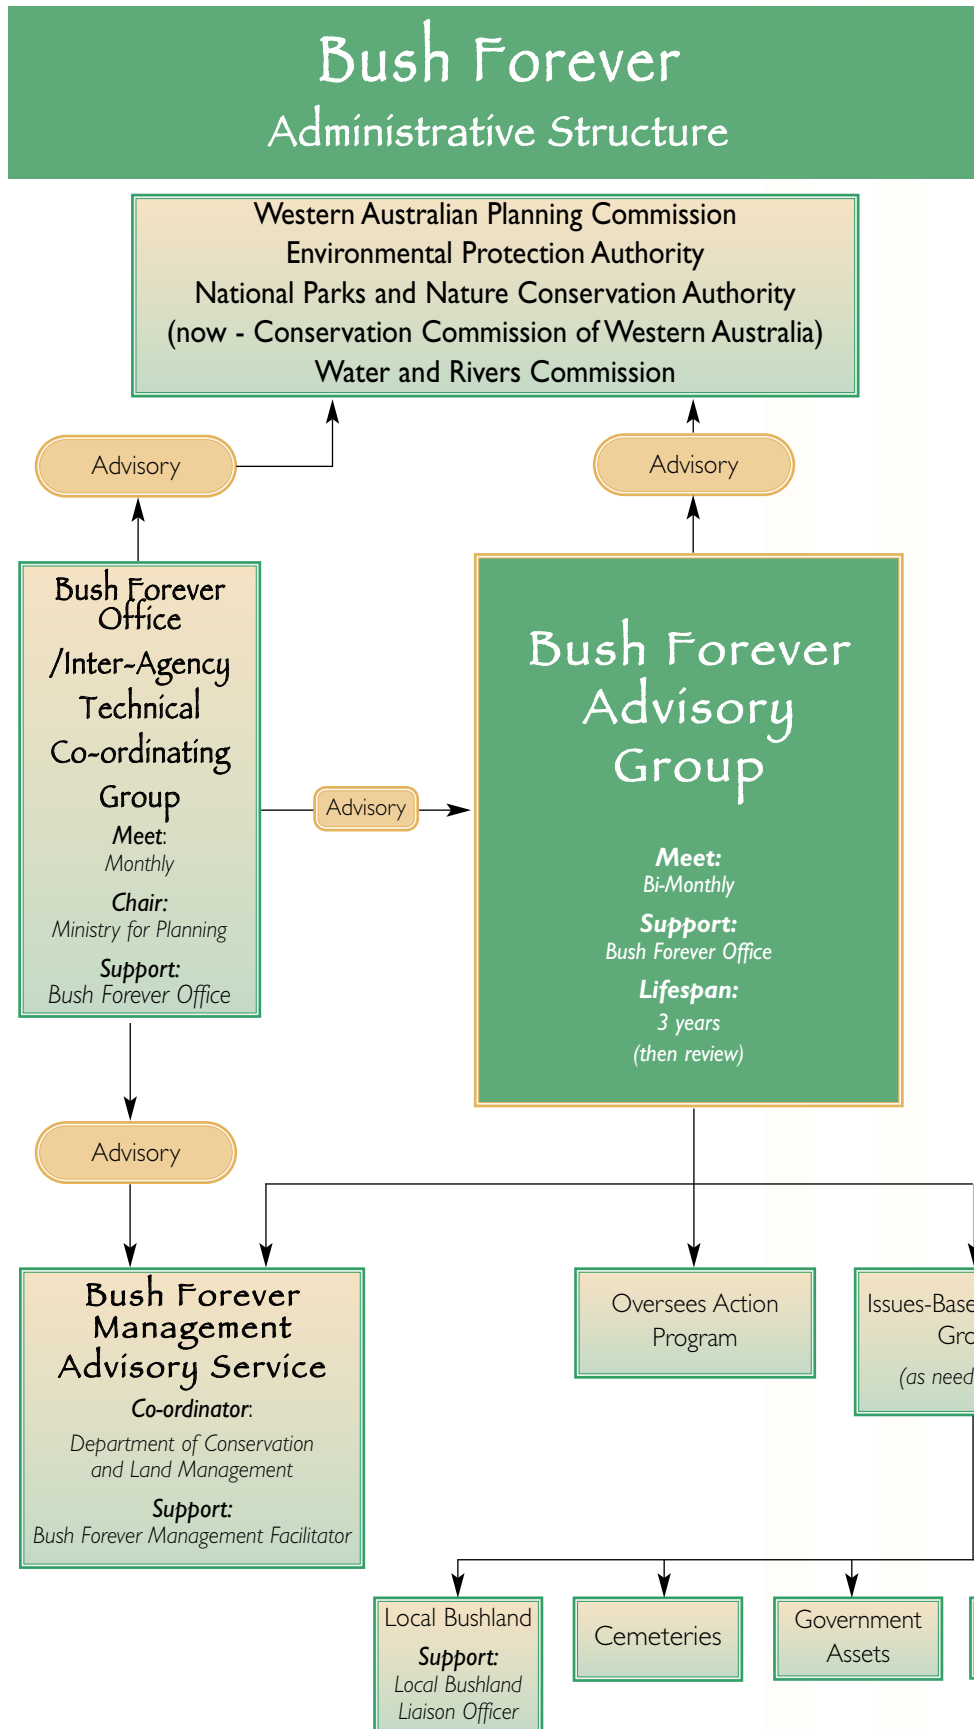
Bush Forever
Administrative Structure

Western Australian Planning Commission
Environmental Protection Authority
National Parks and Nature Conservation Authority
(now - Conservation Commission of Western Australia)
Water and Rivers Commission

Advisory

Advisory

Bush Forever Office /Inter-Agency Technical Co-ordinating Group
Meet:
Monthly
Chair:
Ministry for Planning
Support:
Bush Forever Office

Advisory

Bush Forever Advisory Group
Meet:
Bi-Monthly
Support:
Bush Forever Office
Lifespan:
3 years
(then review)

Advisory

Bush Forever Management Advisory Service
Co-ordinator:
Department of Conservation and Land Management
Support:
Bush Forever Management Facilitator

Oversees Action Program

Issues-Base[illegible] Gro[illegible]
(as need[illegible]

Local Bushland
Support:
Local Bushland Liaison Officer

Cemeteries

Government Assets